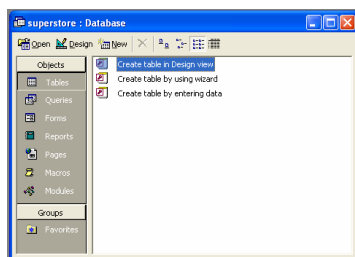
superstore : Database

Open Design New

Objects
Tables
Queries
Forms
Reports
Pages
Macros
Modules
Groups
Favorites

Create table in Design view
Create table by using wizard
Create table by entering data